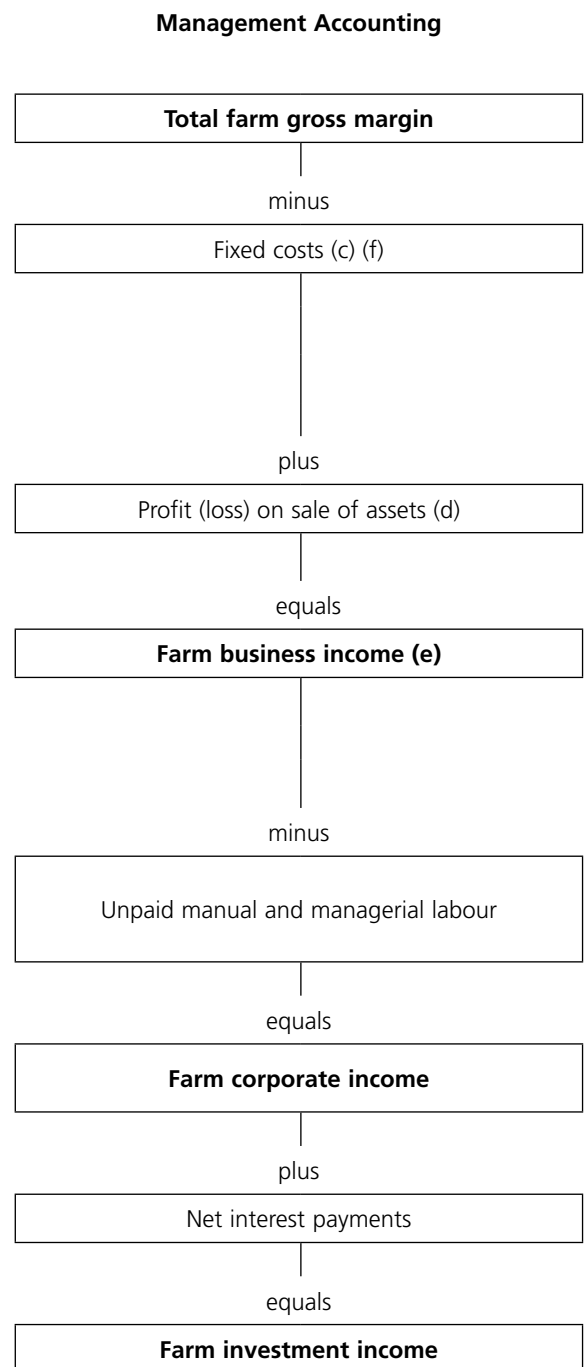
**Management Accounting**

**Total farm gross margin**

minus

Fixed costs (c) (f)

plus

Profit (loss) on sale of assets (d)

equals

**Farm business income (e)**

minus

Unpaid manual and managerial labour

equals

**Farm corporate income**

plus

Net interest payments

equals

**Farm investment income**